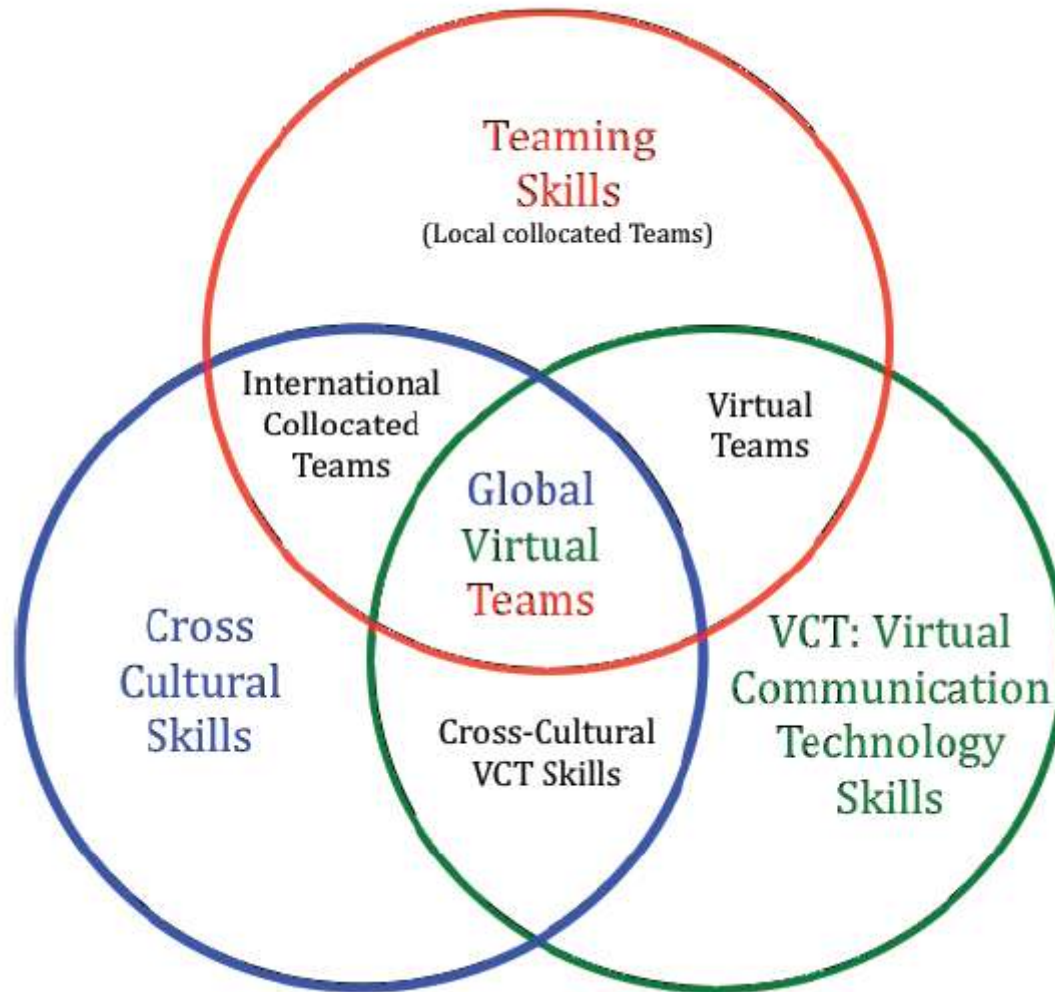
Teaming Skills
(Local collocated Teams)

International Collocated Teams

Virtual Teams

Global Virtual Teams

Cross Cultural Skills

VCT: Virtual Communication Technology Skills

Cross-Cultural VCT Skills